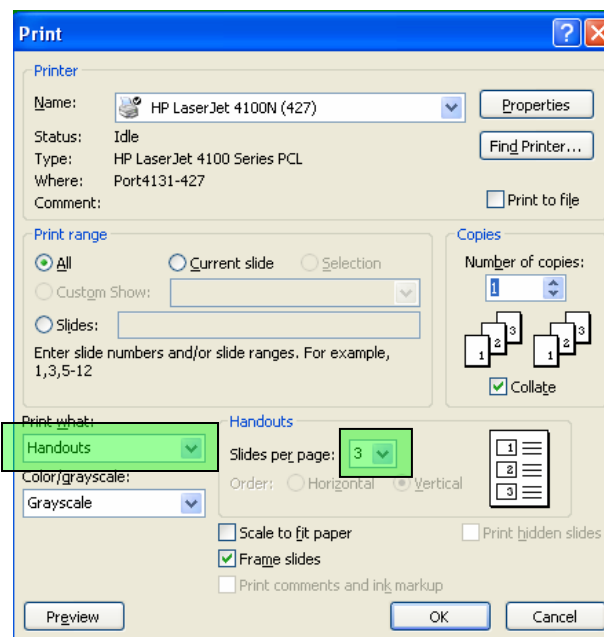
Print

Printer

Name: HP LaserJet 4100N (427)

Properties

Status: Idle
Type: HP LaserJet 4100 Series PCL
Where: Port4131-427
Comment:

Find Printer...

Print to file

Print range

All
Current slide
Selection
Custom Show:
Slides:

Enter slide numbers and/or slide ranges. For example, 1,3,5-12

Copies

Number of copies:
1

1 2 3 1 2 3

Collate

Print what:
Handouts

Color/grayscale:
Grayscale

Handouts

Slides per page: 3

Order: Horizontal Vertical

1
2
3

Scale to fit paper
Frame slides
Print comments and ink markup

Print hidden slides

Preview

OK

Cancel